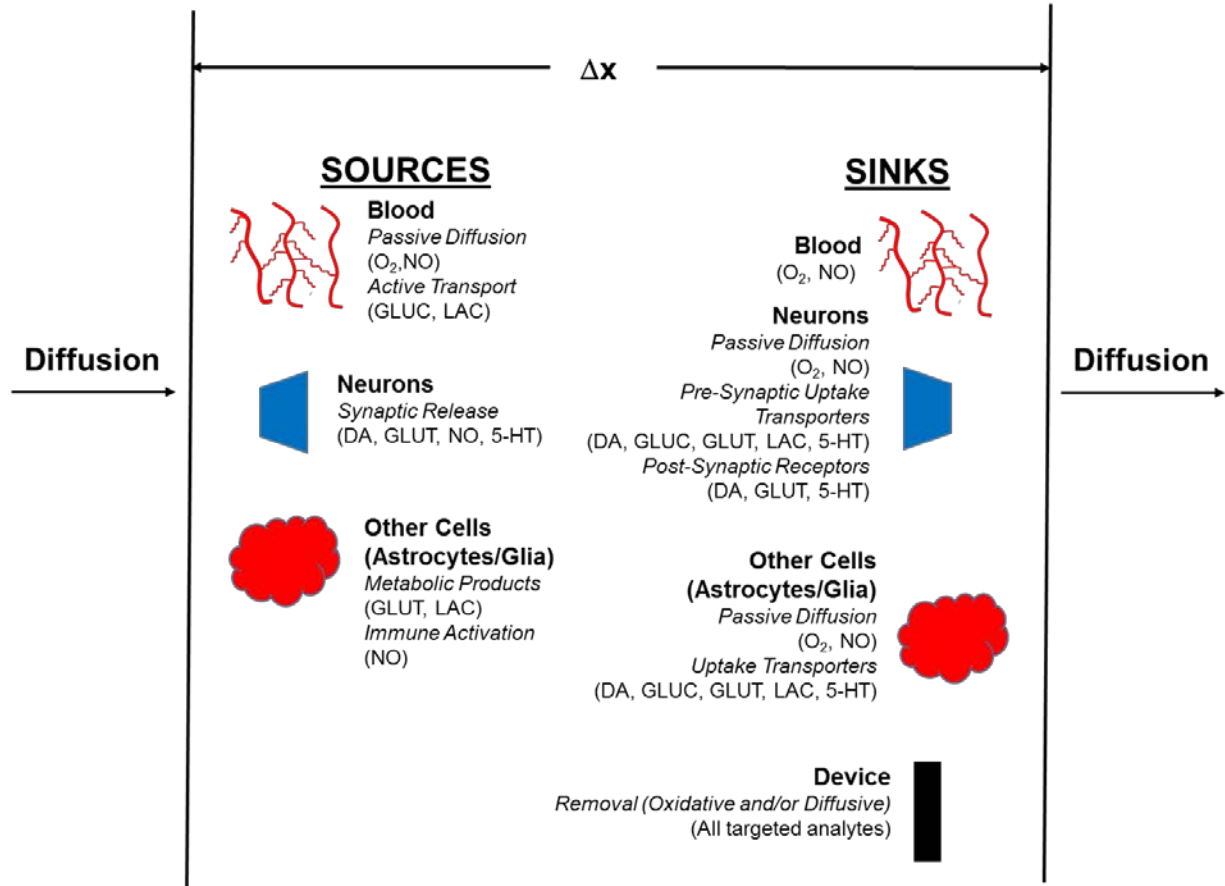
$\Delta$x

Diffusion

SOURCES

Blood
Passive Diffusion
($O_2$,NO)
Active Transport
(GLUC, LAC)

Neurons
Synaptic Release
(DA, GLUT, NO, 5-HT)

Other Cells
(Astrocytes/Glia)
Metabolic Products
(GLUT, LAC)
Immune Activation
(NO)

SINKS

Blood
($O_2$, NO)

Neurons
Passive Diffusion
($O_2$, NO)
Pre-Synaptic Uptake Transporters
(DA, GLUC, GLUT, LAC, 5-HT)
Post-Synaptic Receptors
(DA, GLUT, 5-HT)

Other Cells
(Astrocytes/Glia)
Passive Diffusion
($O_2$, NO)
Uptake Transporters
(DA, GLUC, GLUT, LAC, 5-HT)

Device
Removal (Oxidative and/or Diffusive)
(All targeted analytes)

Diffusion